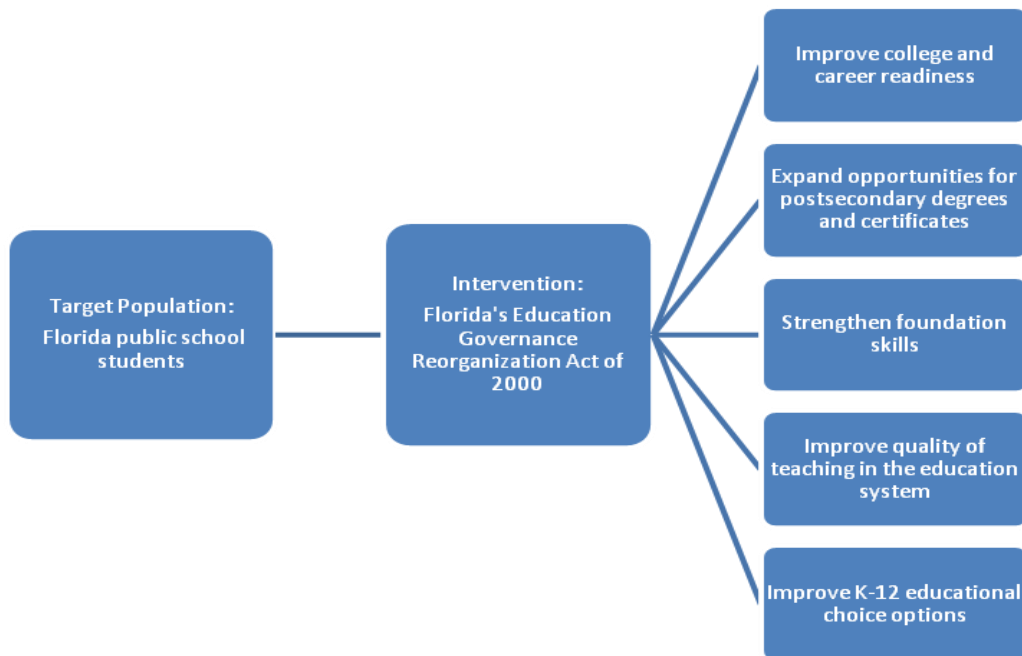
Target Population:
Florida public school students

Intervention:
Florida's Education Governance Reorganization Act of 2000

Improve college and career readiness

Expand opportunities for postsecondary degrees and certificates

Strengthen foundation skills

Improve quality of teaching in the education system

Improve K-12 educational choice options